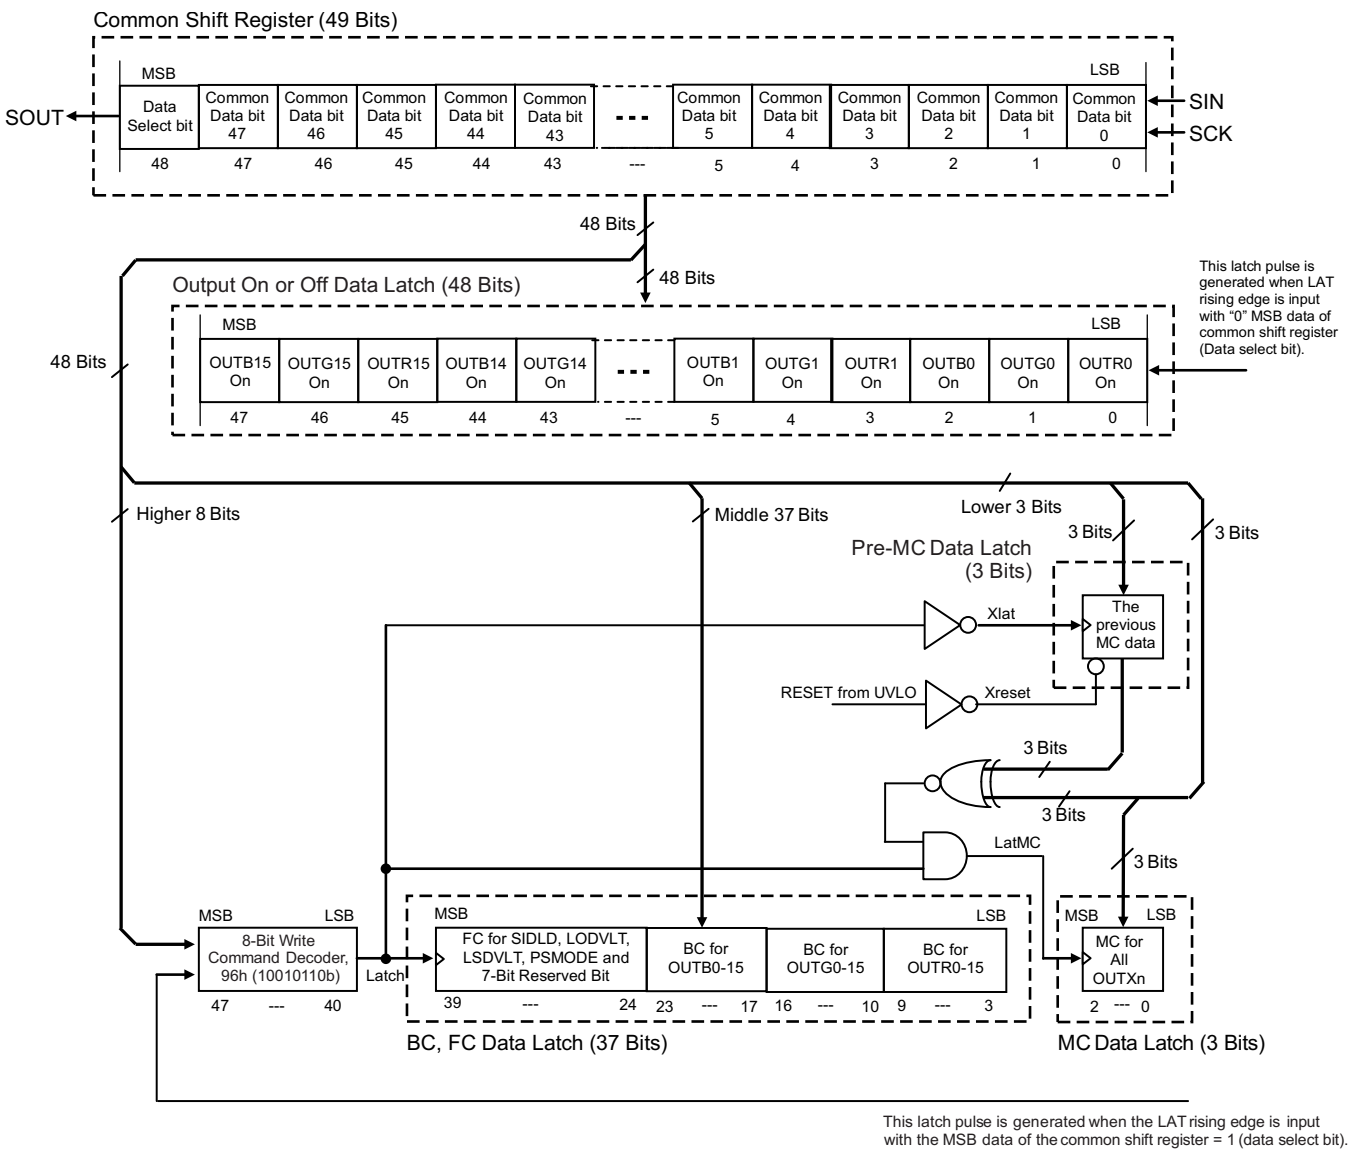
Common Shift Register (49 Bits)

MSB

LSB

SOUT

| Data Select bit | Common Data bit 47 | Common Data bit 46 | Common Data bit 45 | Common Data bit 44 | Common Data bit 43 | ... | Common Data bit 5 | Common Data bit 4 | Common Data bit 3 | Common Data bit 2 | Common Data bit 1 | Common Data bit 0 |
|---|---|---|---|---|---|---|---|---|---|---|---|---|
| 48 | 47 | 46 | 45 | 44 | 43 | --- | 5 | 4 | 3 | 2 | 1 | 0 |

SIN

SCK

48 Bits

48 Bits

Output On or Off Data Latch (48 Bits)

This latch pulse is generated when LAT rising edge is input with "0" MSB data of common shift register (Data select bit).

MSB

LSB

48 Bits

| OUTB15 On | OUTG15 On | OUTR15 On | OUTB14 On | OUTG14 On | ... | OUTB1 On | OUTG1 On | OUTR1 On | OUTB0 On | OUTG0 On | OUTR0 On |
|---|---|---|---|---|---|---|---|---|---|---|---|
| 47 | 46 | 45 | 44 | 43 | --- | 5 | 4 | 3 | 2 | 1 | 0 |

Lower 3 Bits

Higher 8 Bits

Middle 37 Bits

3 Bits

3 Bits

Pre-MC Data Latch (3 Bits)

Xlat

The previous MC data

RESET from UVLO

Xreset

3 Bits

3 Bits

LatMC

3 Bits

MSB

LSB

8-Bit Write Command Decoder, 96h (10010110b)

47 --- 40

Latch

MSB

LSB

FC for SIDLD, LODVLT, LSDVLT, PSMODE and 7-Bit Reserved Bit

39 --- 24

BC for OUTB0-15

23 --- 17

BC for OUTG0-15

16 --- 10

BC for OUTR0-15

9 --- 3

MSB

LSB

MC for All OUTXn

2 --- 0

BC, FC Data Latch (37 Bits)

MC Data Latch (3 Bits)

This latch pulse is generated when the LAT rising edge is input with the MSB data of the common shift register = 1 (data select bit).